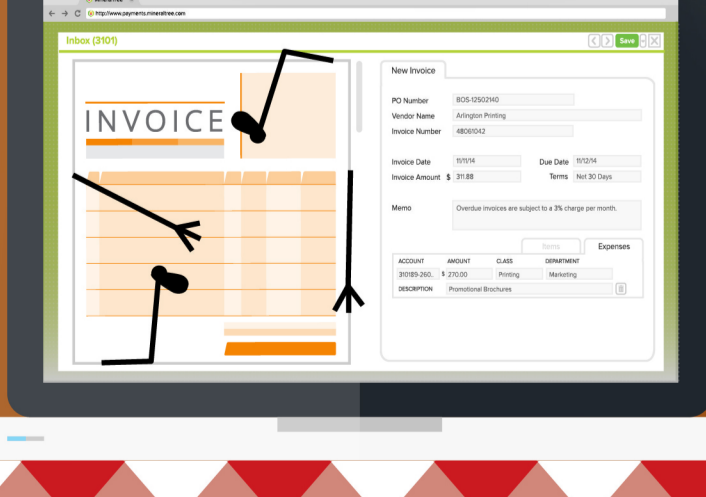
http://www.payments.mineraltree.com

Inbox (3101)

Save

INVOICE

New Invoice

PO Number BOS-12502140

Vendor Name Arlington Printing

Invoice Number 48061042

Invoice Date 11/11/14

Due Date 11/12/14

Invoice Amount $ 311.88

Terms Net 30 Days

Memo Overdue invoices are subject to a 3% charge per month.

Items

Expenses

| ACCOUNT | AMOUNT | CLASS | DEPARTMENT |
|---|---|---|---|
| 310189-260... | $ 270.00 | Printing | Marketing |

DESCRIPTION Promotional Brochures